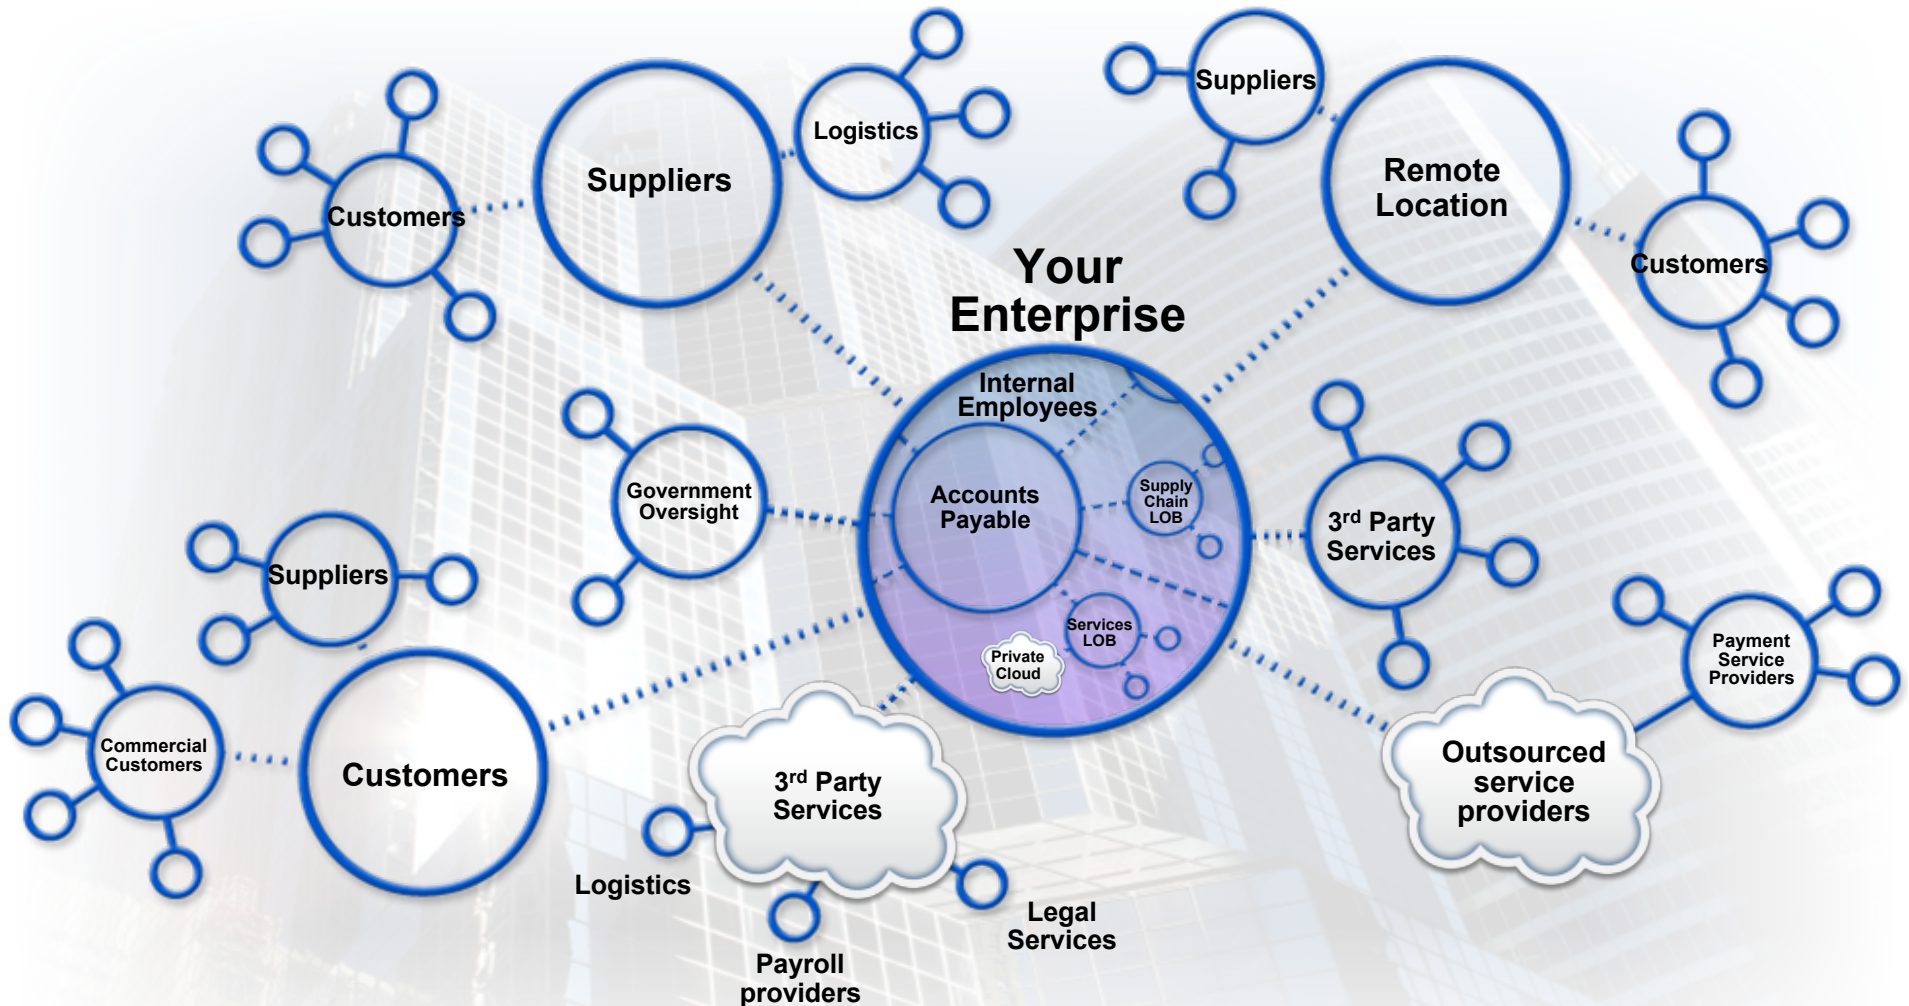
Customers

Suppliers

Logistics

Suppliers

Remote Location

Customers

Your Enterprise

Internal Employees

Accounts Payable

Supply Chain LOB

Services LOB

Private Cloud

Government Oversight

3$^{rd}$ Party Services

Suppliers

Payment Service Providers

Commercial Customers

Customers

3$^{rd}$ Party Services

Outsourced service providers

Logistics

Legal Services

Payroll providers